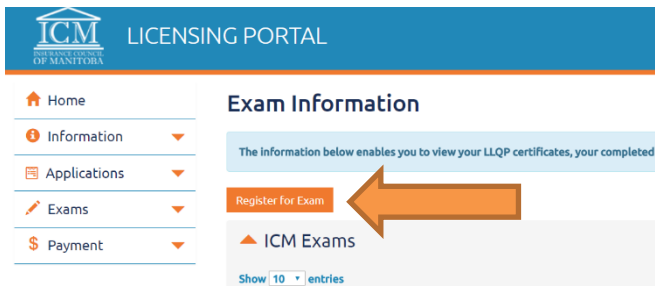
ICM
INSURANCE COUNCIL OF MANITOBA
LICENSING PORTAL

Home
Information
Applications
Exams
Payment

Exam Information

The information below enables you to view your LLQP certificates, your completed

Register for Exam

ICM Exams

Show 10 entries